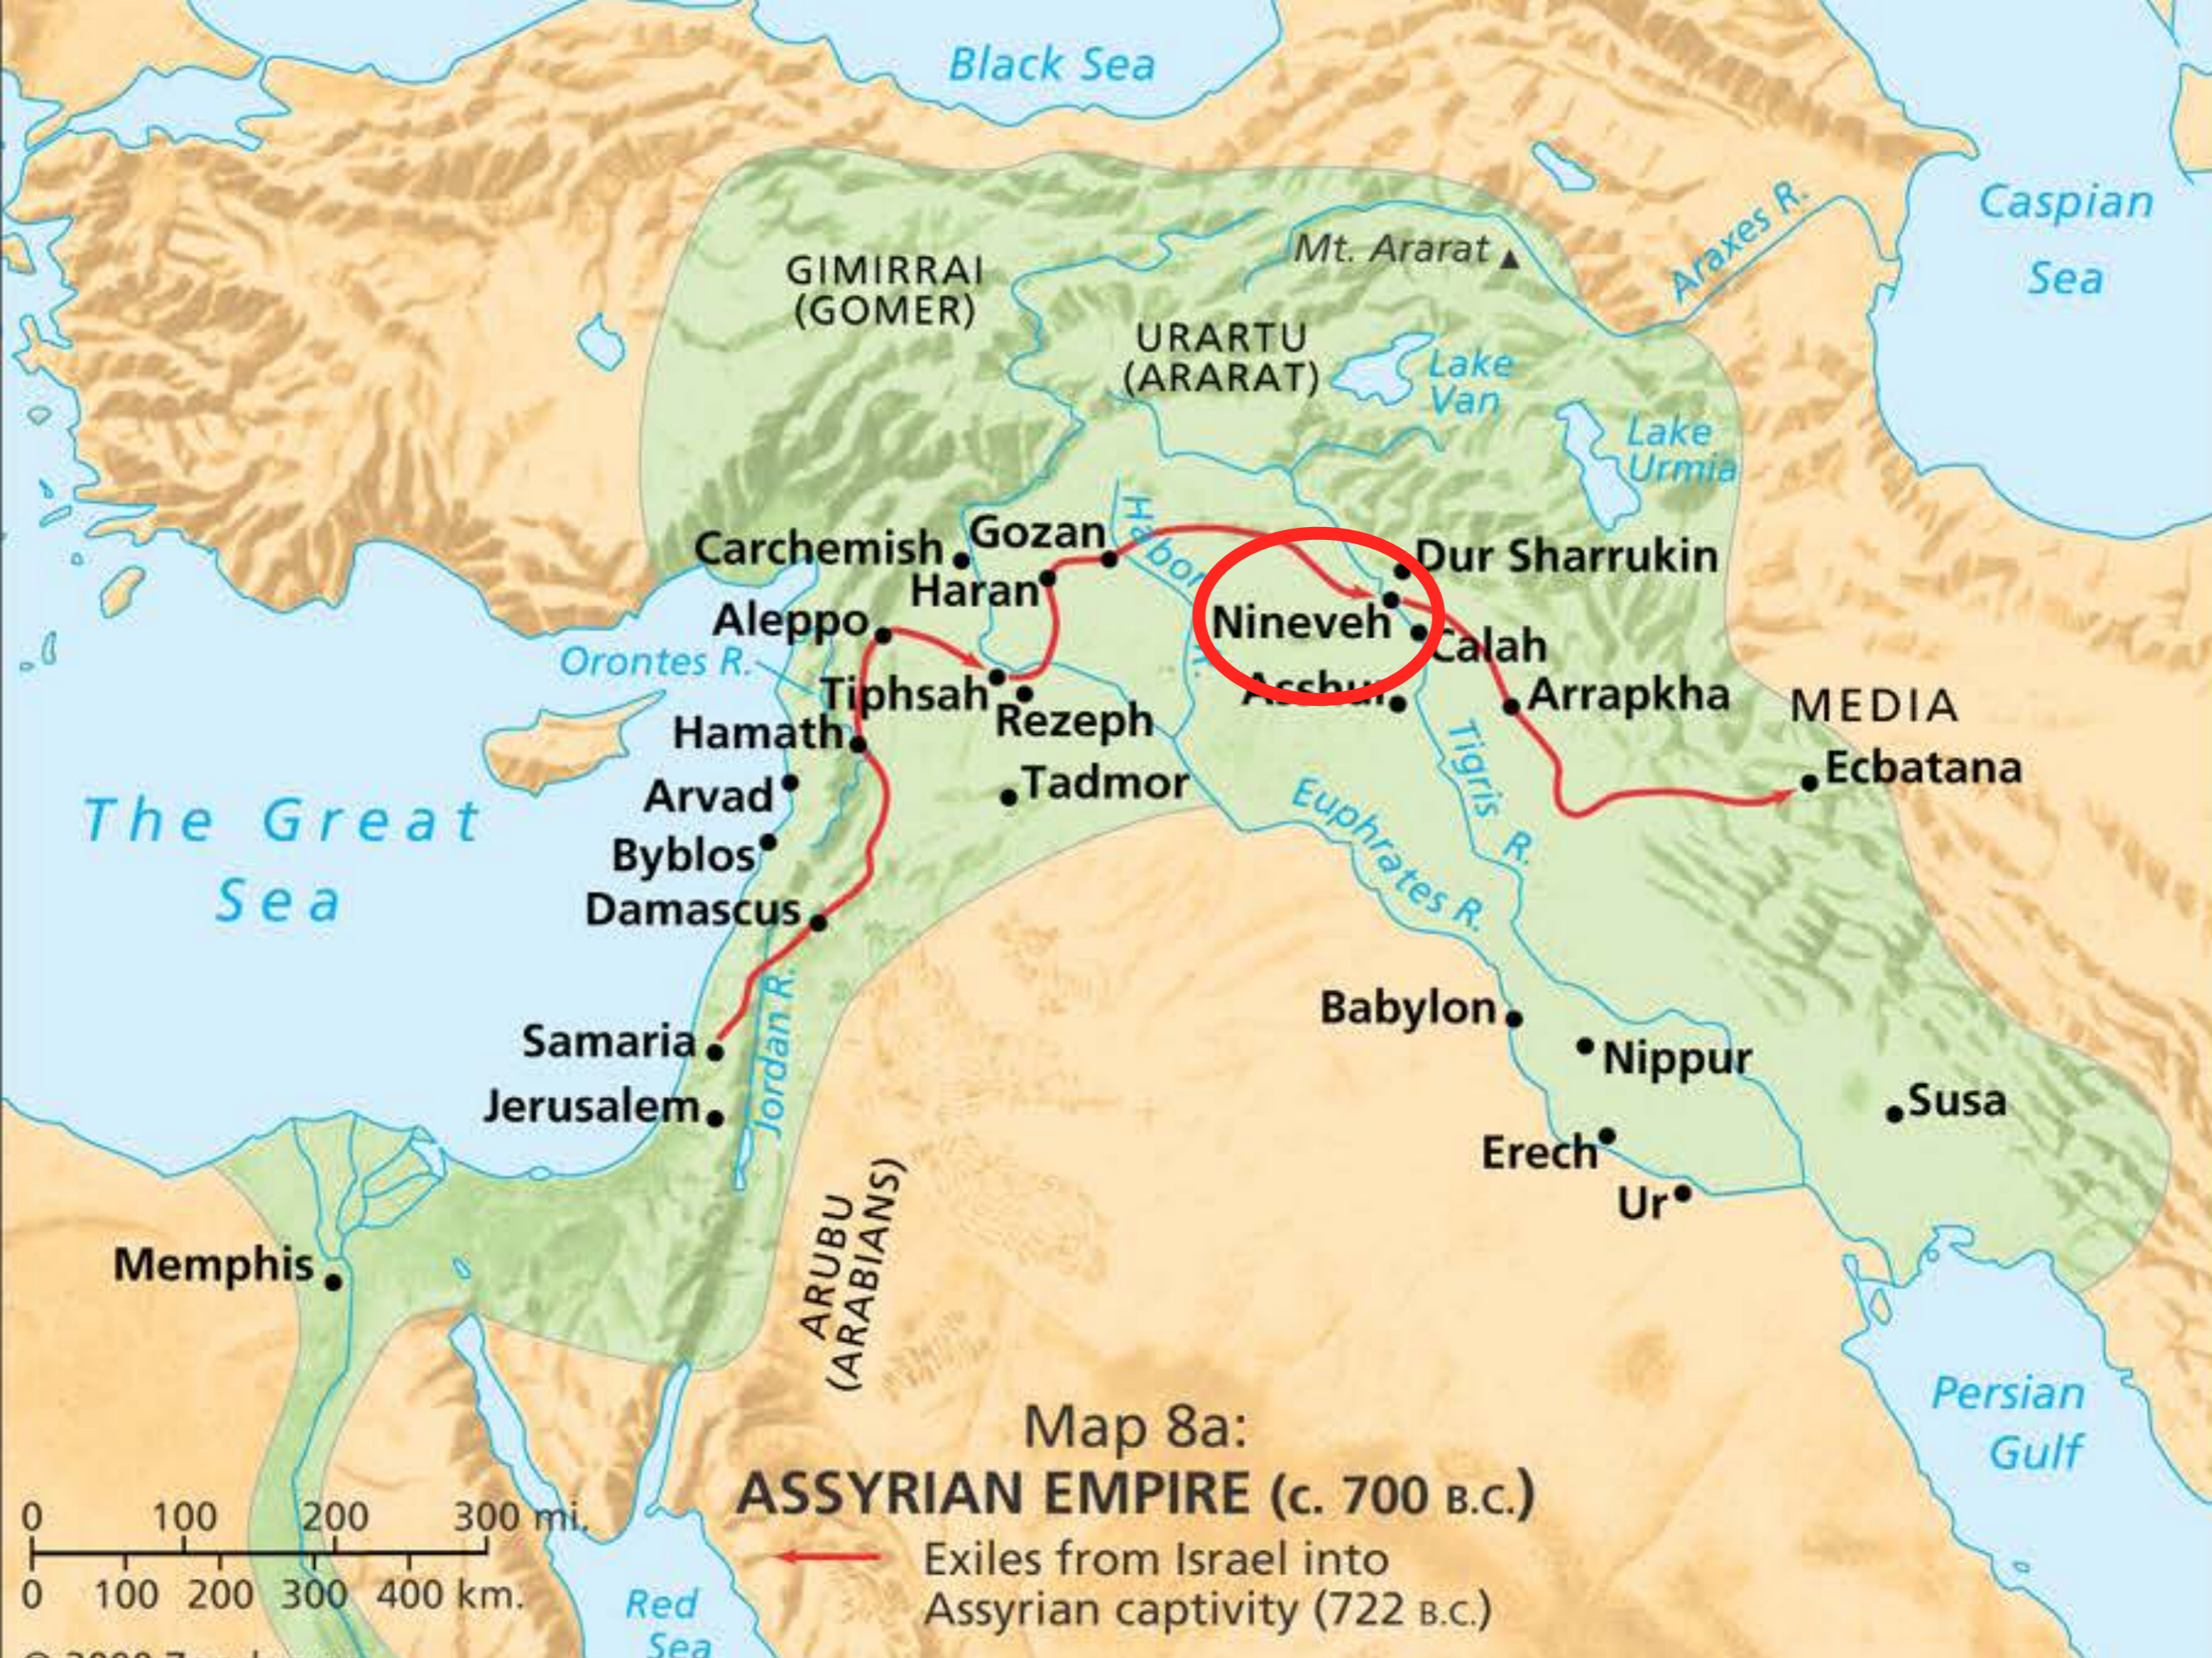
Black Sea

Caspian Sea

Araxes R.

Mt. Ararat

GIMIRRAI (GOMER)

URARTU (ARARAT)

Lake Van

Lake Urmia

Carchemish

Gozan

Haran

Habor R.

Dur Sharrukin

Nineveh

Calah

Aleppo

Orontes R.

Tiphsah

Rezeph

Asshur

Arrapkha

MEDIA

Ecbatana

Hamath

Arvad

Tadmor

Tigris R.

Euphrates R.

The Great Sea

Byblos

Damascus

Samaria

Jerusalem

Jordan R.

Babylon

Nippur

Susa

Erech

Ur

Memphis

ARUBU (ARABIANS)

Persian Gulf

Map 8a:
ASSYRIAN EMPIRE (c. 700 B.C.)

Exiles from Israel into Assyrian captivity (722 B.C.)

0 100 200 300 mi.
0 100 200 300 400 km.

Red Sea

© 2009 Z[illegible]